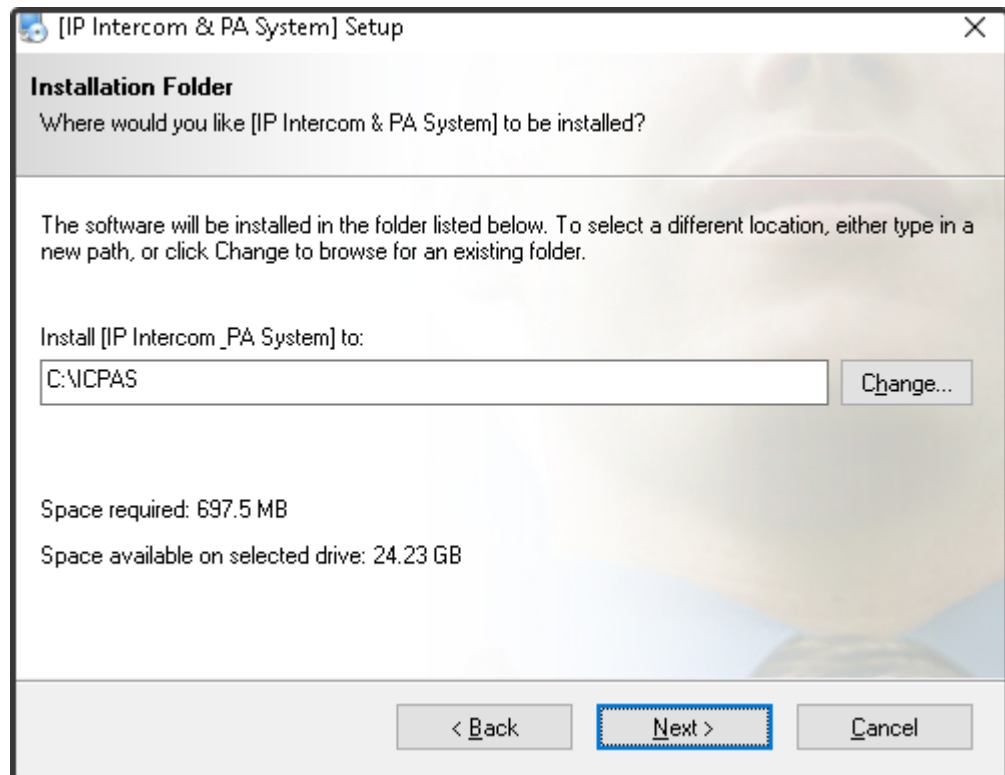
[IP Intercom & PA System] Setup

Installation Folder
Where would you like [IP Intercom & PA System] to be installed?

The software will be installed in the folder listed below. To select a different location, either type in a new path, or click Change to browse for an existing folder.

Install [IP Intercom _PA System] to:

C:\ICPAS

Change...

Space required: 697.5 MB

Space available on selected drive: 24.23 GB

< Back

Next >

Cancel